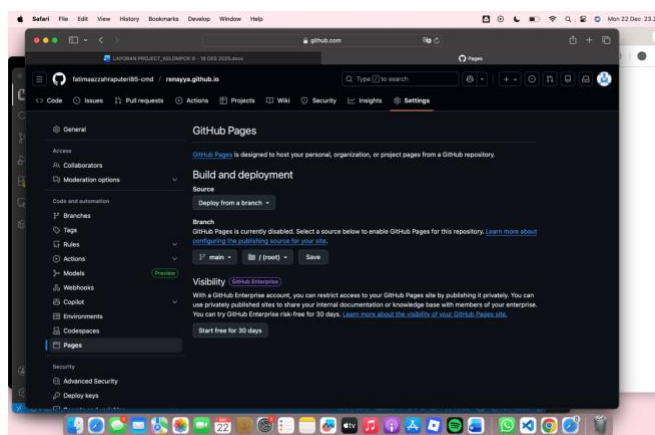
Safari File Edit View History Bookmarks Develop Window Help

Mon 22 Dec 23.2

github.com

LAPORAN PROJECT_KELOMPOK 8 - 18 DES 2025.docx

Pages

fatimaazzahraputeri85-cmd / renayya.github.io

Type / to search

Code Issues Pull requests Actions Projects Wiki Security Insights Settings

General

Access

Collaborators

Moderation options

Code and automation

Branches

Tags

Rules

Actions

Models Preview

Webhooks

Copilot

Environments

Codespaces

Pages

Security

Advanced Security

Deploy keys

GitHub Pages

GitHub Pages is designed to host your personal, organization, or project pages from a GitHub repository.

Build and deployment

Source

Deploy from a branch

Branch

GitHub Pages is currently disabled. Select a source below to enable GitHub Pages for this repository. Learn more about configuring the publishing source for your site.

main / (root) Save

Visibility GitHub Enterprise

With a GitHub Enterprise account, you can restrict access to your GitHub Pages site by publishing it privately. You can use privately published sites to share your internal documentation or knowledge base with members of your enterprise. You can try GitHub Enterprise risk-free for 30 days. Learn more about the visibility of your GitHub Pages site.

Start free for 30 days

22